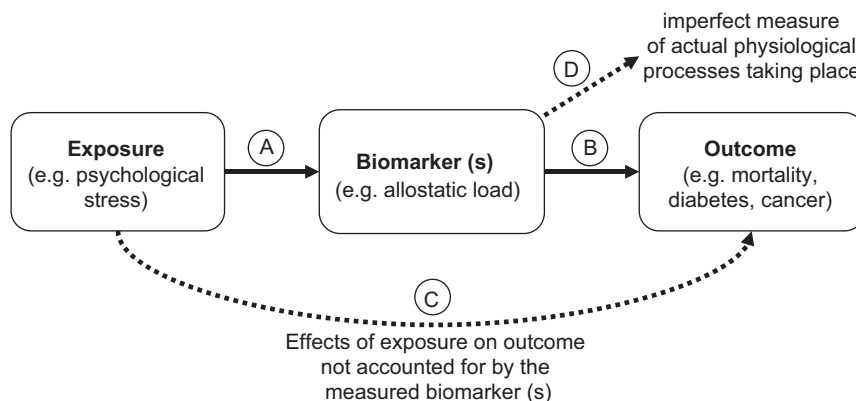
imperfect measure of actual physiological processes taking place

D

Exposure
(e.g. psychological stress)

A

Biomarker (s)
(e.g. allostatic load)

B

Outcome
(e.g. mortality, diabetes, cancer)

C

Effects of exposure on outcome not accounted for by the measured biomarker (s)